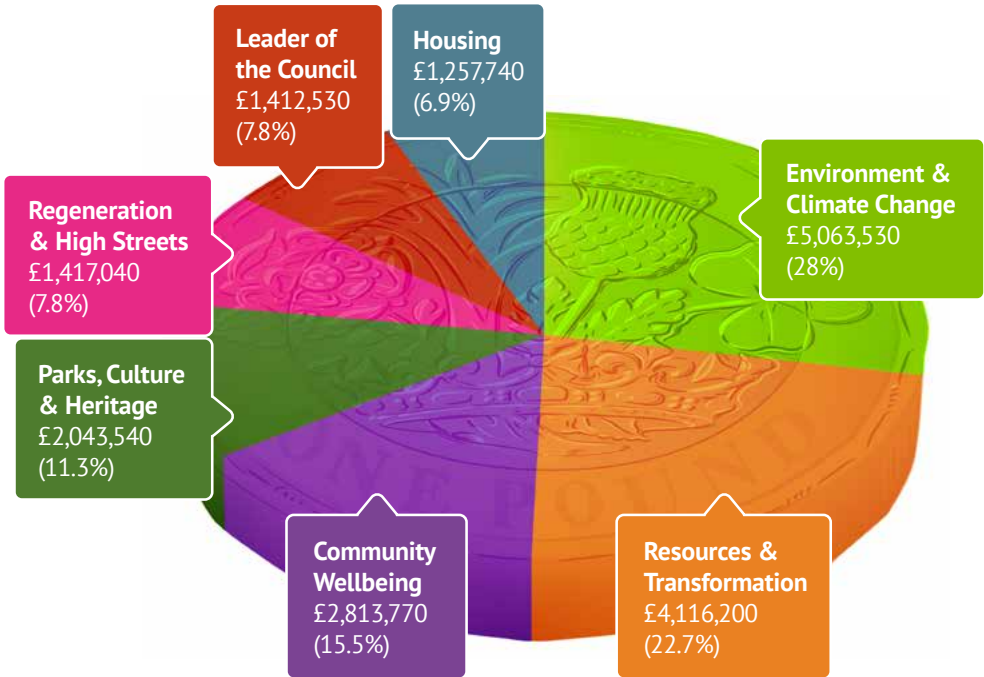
Leader of the Council
£1,412,530
(7.8%)

Housing
£1,257,740
(6.9%)

Regeneration & High Streets
£1,417,040
(7.8%)

Environment & Climate Change
£5,063,530
(28%)

Parks, Culture & Heritage
£2,043,540
(11.3%)

ONE POUND

Community Wellbeing
£2,813,770
(15.5%)

Resources & Transformation
£4,116,200
(22.7%)